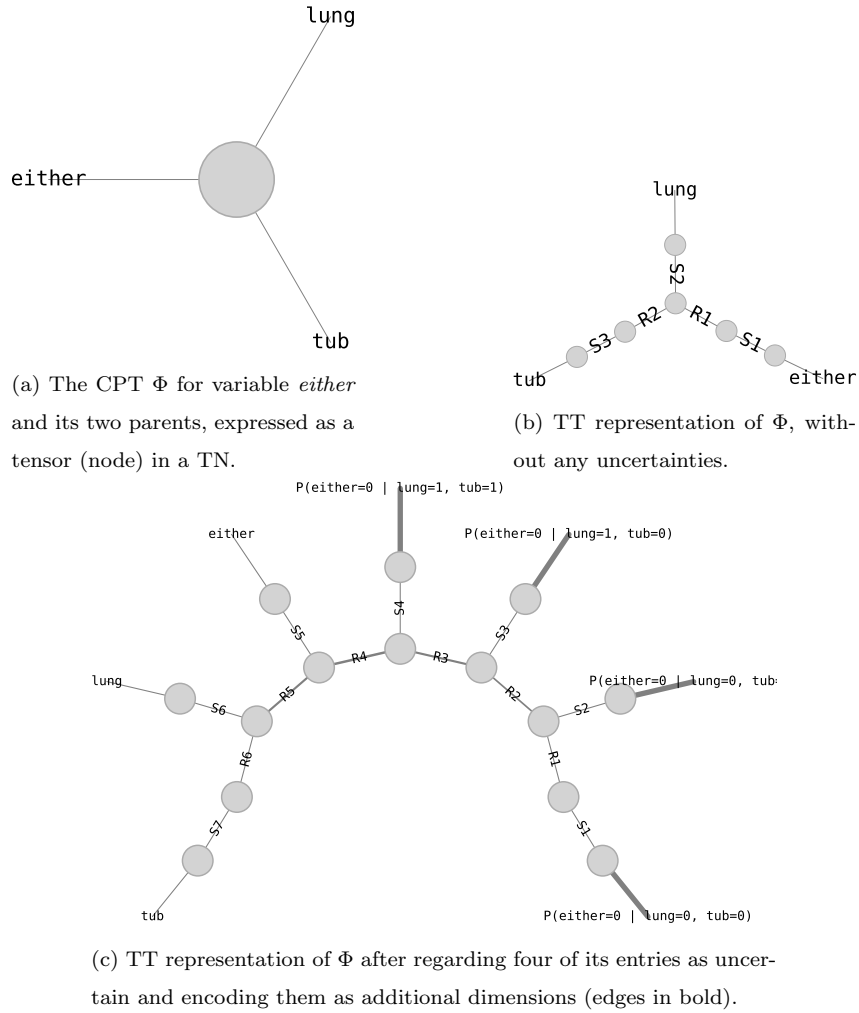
lung

either

tub

(a) The CPT $\Phi$ for variable *either* and its two parents, expressed as a tensor (node) in a TN.

lung

S2

R2

R1

S3

S1

tub

either

(b) TT representation of $\Phi$, without any uncertainties.

P(either=0 | lung=1, tub=1)

either

P(either=0 | lung=1, tub=0)

S4

S5

S3

R4

R3

lung

R5

R2

P(either=0 | lung=0, tub

S6

S2

R6

R1

S7

S1

tub

P(either=0 | lung=0, tub=0)

(c) TT representation of $\Phi$ after regarding four of its entries as uncertain and encoding them as additional dimensions (edges in bold).